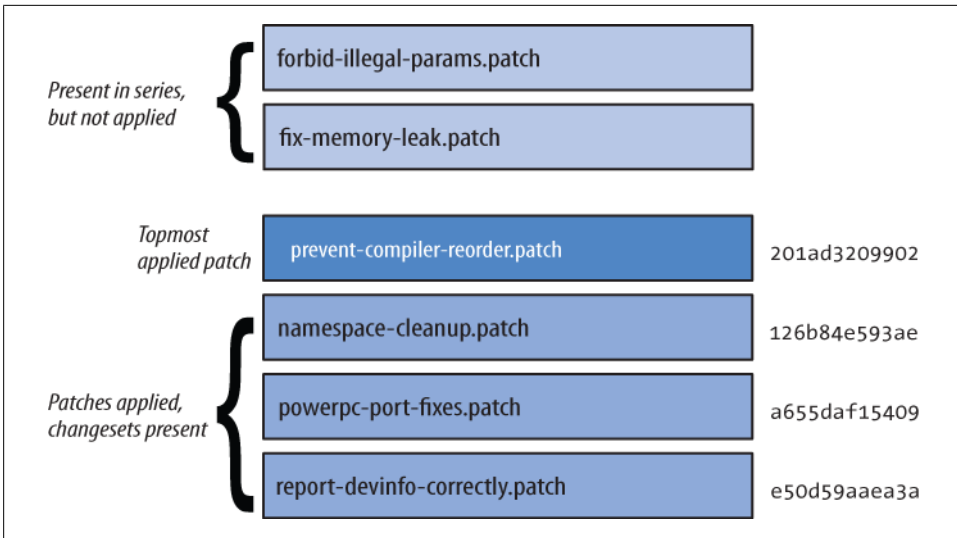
Present in series, but not applied

forbid-illegal-params.patch

fix-memory-leak.patch

Topmost applied patch

prevent-compiler-reorder.patch

201ad3209902

Patches applied, changesets present

namespace-cleanup.patch

126b84e593ae

powerpc-port-fixes.patch

a655daf15409

report-devinfo-correctly.patch

e50d59aaea3a